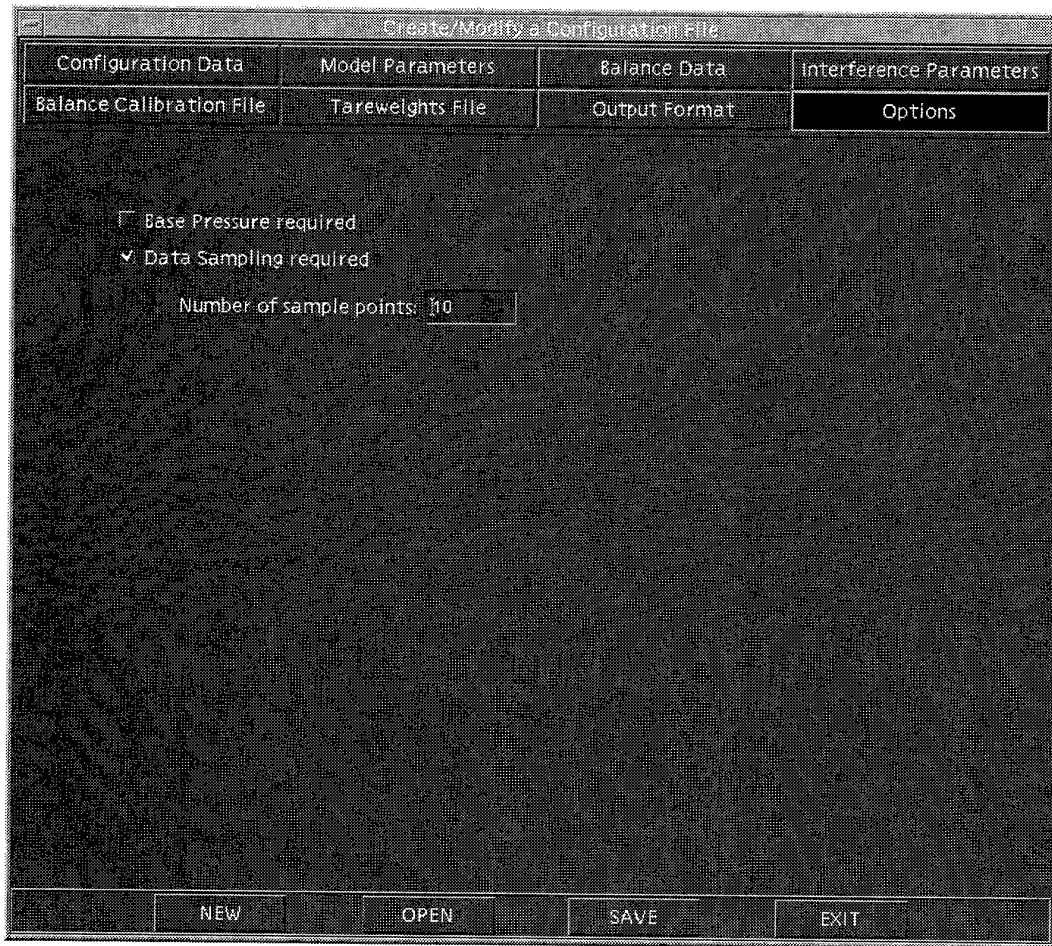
Create/Modify a Configuration File

Configuration Data
Model Parameters
Balance Data
Interference Parameters
Balance Calibration File
Tareweights File
Output Format
Options

Base Pressure required
Data Sampling required
Number of sample points: 10

NEW
OPEN
SAVE
EXIT